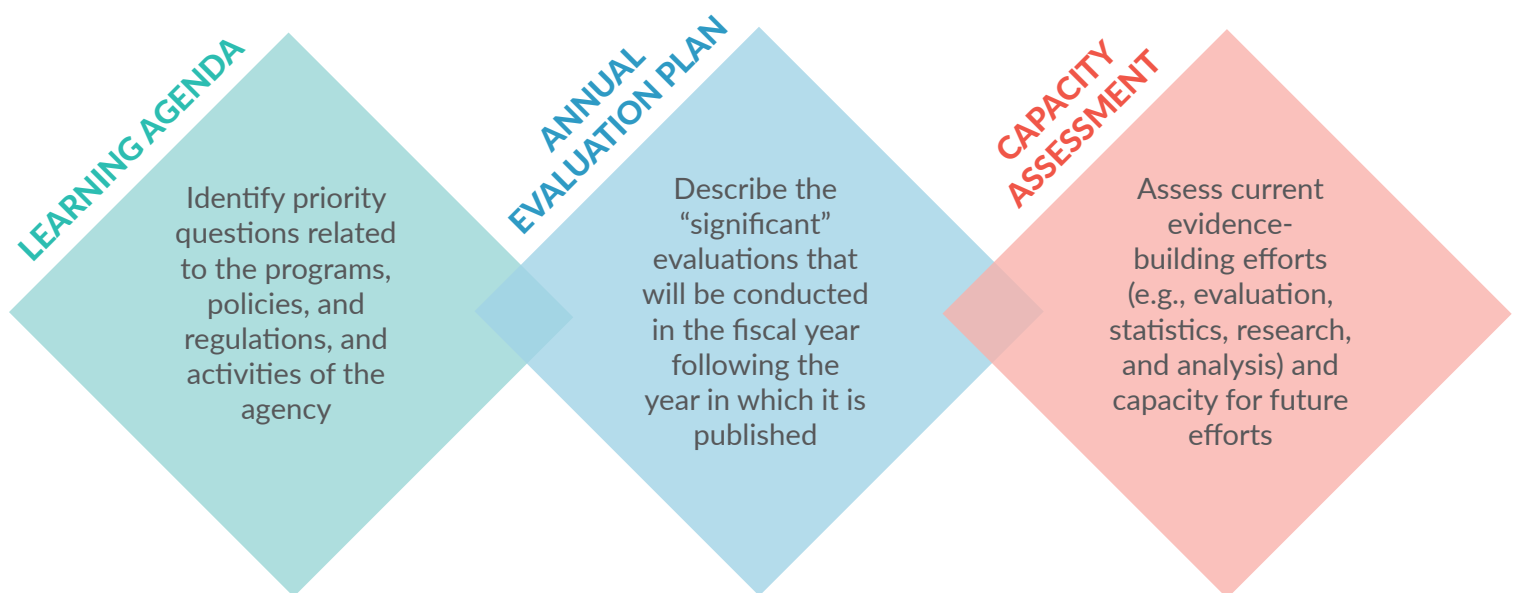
LEARNING AGENDA

Identify priority questions related to the programs, policies, and regulations, and activities of the agency

ANNUAL EVALUATION PLAN

Describe the "significant" evaluations that will be conducted in the fiscal year following the year in which it is published

CAPACITY ASSESSMENT

Assess current evidence-building efforts (e.g., evaluation, statistics, research, and analysis) and capacity for future efforts